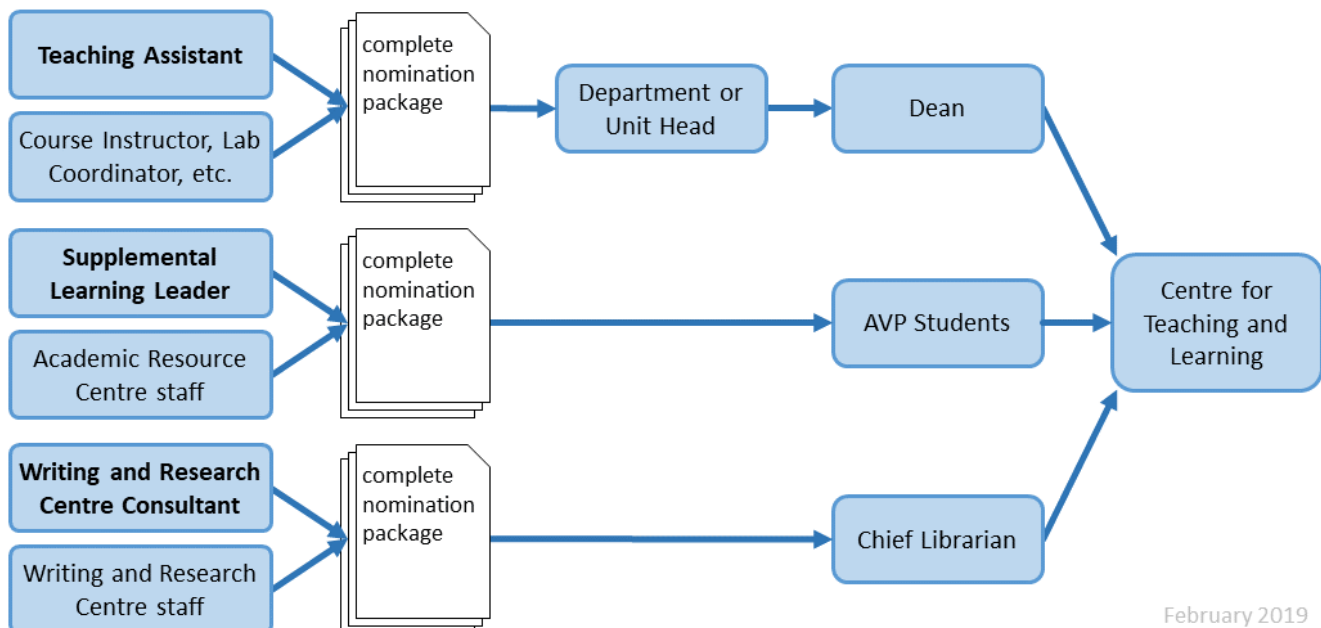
Teaching Assistant

Course Instructor, Lab Coordinator, etc.

complete nomination package

Department or Unit Head

Dean

Supplemental Learning Leader

Academic Resource Centre staff

complete nomination package

AVP Students

Centre for Teaching and Learning

Writing and Research Centre Consultant

Writing and Research Centre staff

complete nomination package

Chief Librarian

February 2019